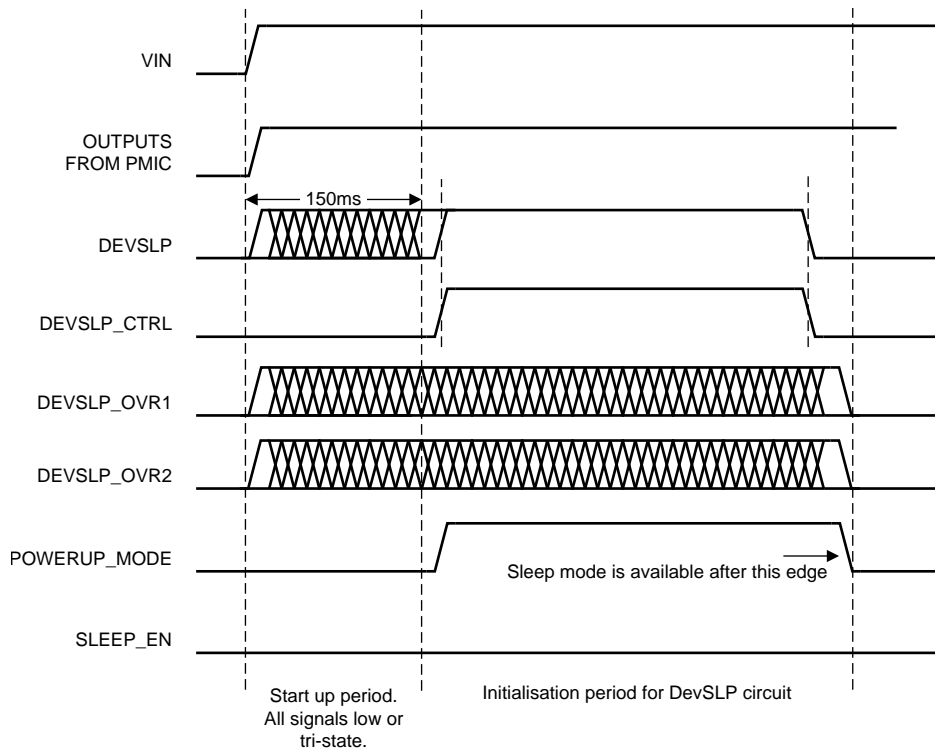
VIN

OUTPUTS FROM PMIC

150ms

DEVSLP

DEVSLP_CTRL

DEVSLP_OVR1

DEVSLP_OVR2

POWERUP_MODE

Sleep mode is available after this edge

SLEEP_EN

Start up period. All signals low or tri-state.

Initialisation period for DevSLP circuit